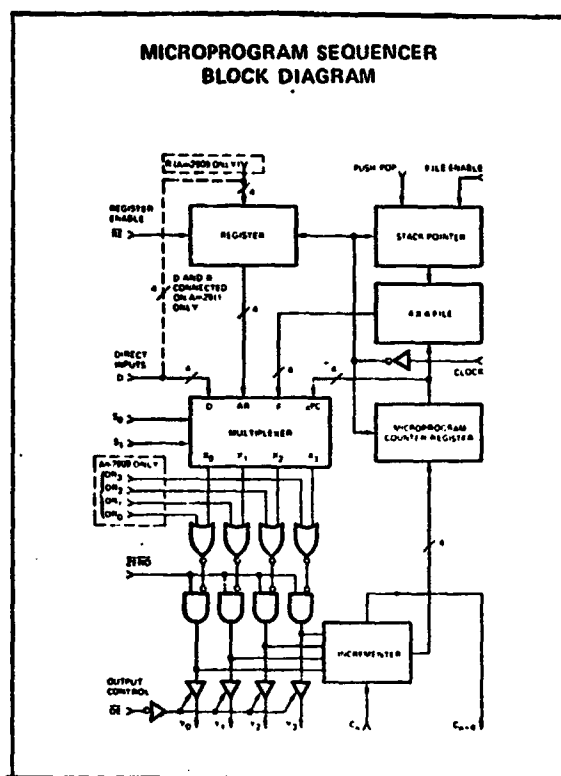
MICROPROGRAM SEQUENCER BLOCK DIAGRAM

R (Am2909 ONLY)

4

PUSH POP

FILE ENABLE

REGISTER ENABLE

$\overline{RE}$

REGISTER

STACK POINTER

D AND R CONNECTED ON Am2911 ONLY

4

4

4 X 4 FILE

DIRECT INPUTS

D

4

4

4

CLOCK

D

AR

F

μPC

$S_0$

MULTIPLEXER

MICROPROGRAM COUNTER REGISTER

$S_1$

$X_0$

$X_1$

$X_2$

$X_3$

Am2909 ONLY

$OR_3$

$OR_2$

$OR_1$

$OR_0$

$\overline{ZERO}$

4

INCREMENTER

OUTPUT CONTROL

$\overline{OE}$

$Y_0$

$Y_1$

$Y_2$

$Y_3$

$C_n$

$C_{n+4}$